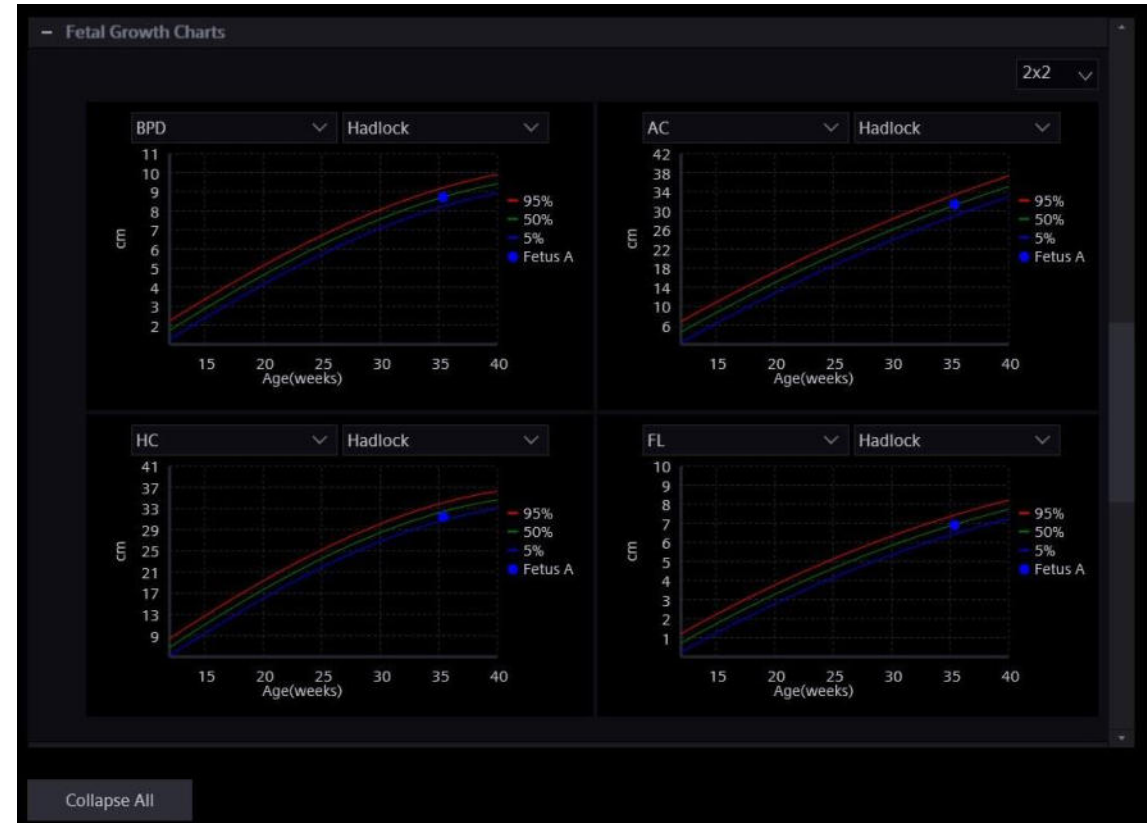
– Fetal Growth Charts

2x2

BPD Hadlock

11
10
9
8
7
6
5
4
3
2

cm

95%
50%
5%
Fetus A

15 20 25 30 35 40
Age(weeks)

AC Hadlock

42
38
34
30
26
22
18
14
10
6

cm

95%
50%
5%
Fetus A

15 20 25 30 35 40
Age(weeks)

HC Hadlock

41
37
33
29
25
21
17
13
9

cm

95%
50%
5%
Fetus A

15 20 25 30 35 40
Age(weeks)

FL Hadlock

10
9
8
7
6
5
4
3
2
1

cm

95%
50%
5%
Fetus A

15 20 25 30 35 40
Age(weeks)

Collapse All